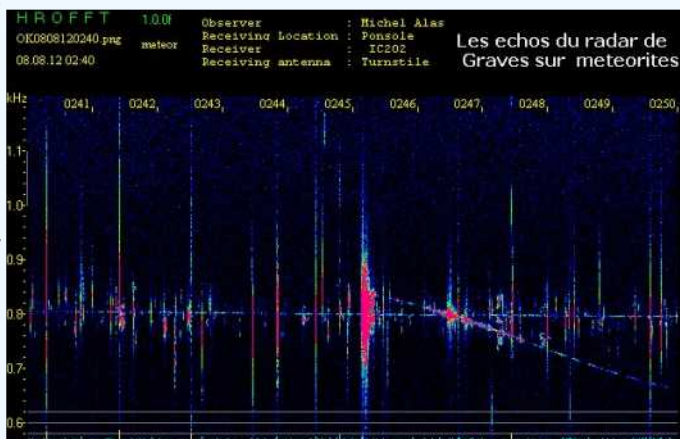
HROFFT 1.0.0f
OK0808120240.png meteor
08.08.12 02:40

Observer : Michel Alas
Receiving Location : Ponsole
Receiver : IC202
Receiving antenna : Turnstile

Les echos du radar de Graves sur meteorites

kHz
0241 0242 0243 0244 0245 0246 0247 0248 0249 0250
1.1
1.0
0.9
0.8
0.7
0.6